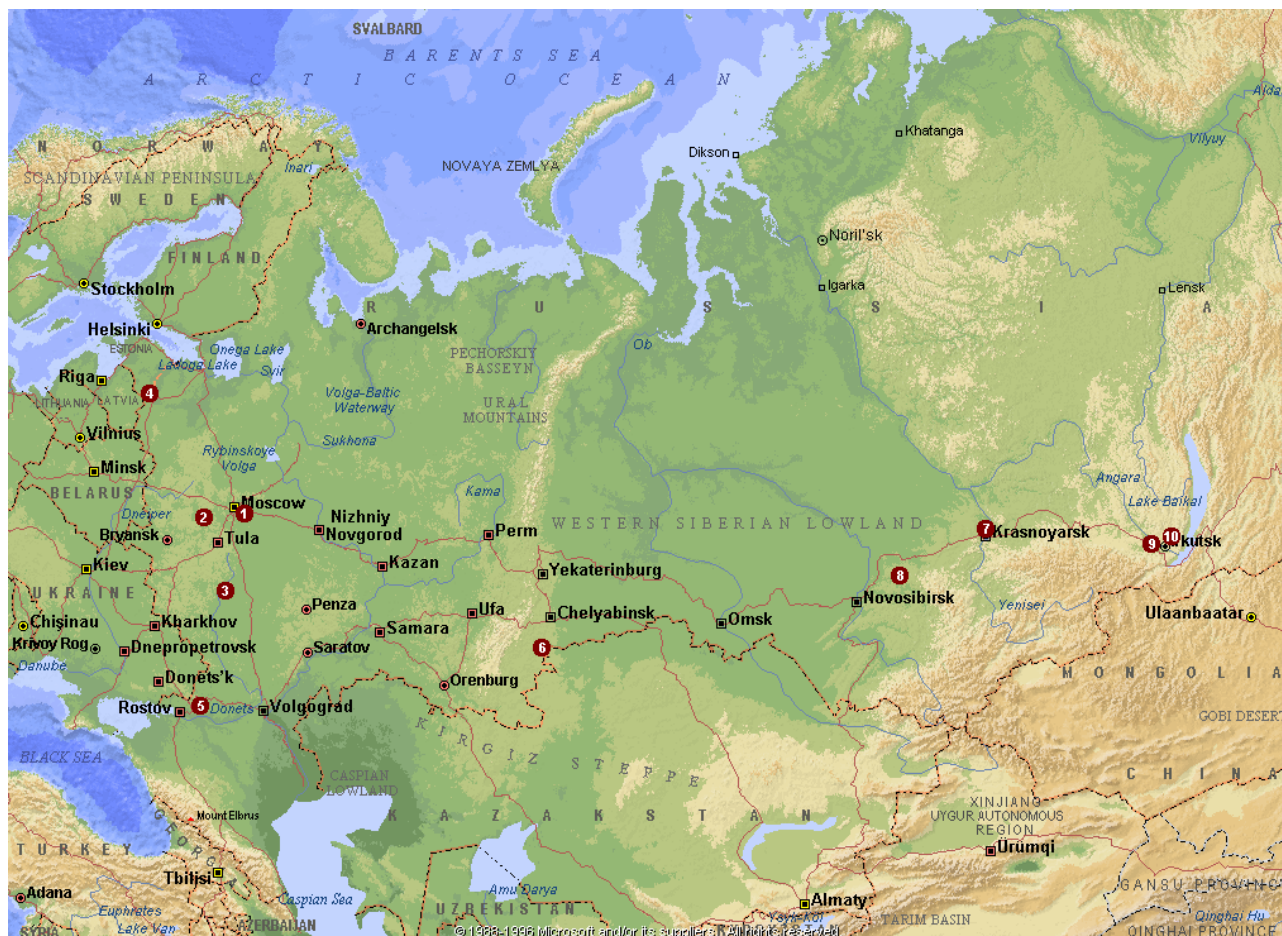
SVALBARD
BARENTS SEA
ARCTIC OCEAN
NORWAY
SCANDINAVIAN PENINSULA
SWEDEN
FINLAND
Inari
NOVAYA ZEMLYA
Dikson
Khatanga
Vilyuy
Alda
Noril'sk
Igarka
Lensk
Stockholm
Helsinki
ESTONIA
Onega Lake
Ladoga Lake
Svir
Archangelsk
RUSSIA
PECHORSKIY BASSEYN
Ob
Riga
LATVIA
LITHUANIA
4
Volga-Baltic Waterway
URAL MOUNTAINS
Vilnius
Sukhona
Minsk
Rybinskoye
Volga
BELARUS
Moscow
1
2
Nizhniy Novgorod
Kama
Perm
WESTERN SIBERIAN LOWLAND
Angara
Lake Baikal
7
Krasnoyarsk
9
10
Irkutsk
Dnieper
Bryansk
Tula
Kazan
Kiev
UKRAINE
3
Yekaterinburg
8
Novosibirsk
Penza
Ufa
Chelyabinsk
Omsk
Yenisei
Ulaanbaatar
Chişinau
Kharkhov
Samara
Krivoy Rog
Dnepropetrovsk
Saratov
6
MONGOLIA
Danube
Donets'k
Orenburg
Rostov
5
Donets
Volgograd
GOBI DESERT
BLACK SEA
KIRGIZ STEPPE
CASPIAN LOWLAND
CHINA
Mount Elbrus
GEORGIA
KAZAKSTAN
XINJIANG UYGUR AUTONOMOUS REGION
TURKEY
Ürümqi
Tbilisi
Caspian Sea
Adana
Amu Darya
Almaty
GANSU PROVINCE
Euphrates
Lake Van
AZERBAIJAN
UZBEKISTAN
Issyk-Kul
TARIM BASIN
Qinghai Hu
QINGHAI PROVINCE
SYRIA
© 1988-1996 Microsoft and/or its suppliers. All rights reserved.